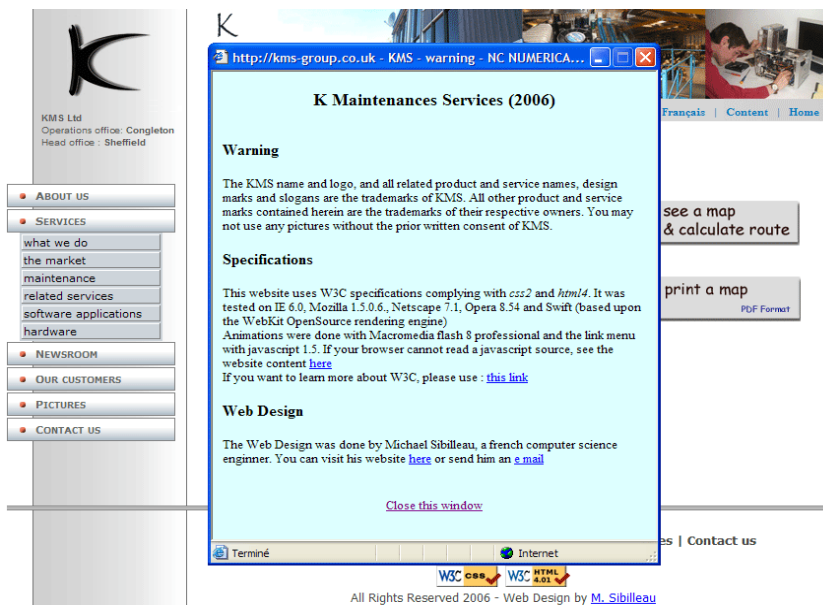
KMS Ltd
Operations office: Congleton
Head office : Sheffield

About us
Services
what we do
the market
maintenance
related services
software applications
hardware
Newsroom
Our customers
Pictures
Contact us

Français | Content | Home

see a map
& calculate route

print a map
PDF Format

http://kms-group.co.uk - KMS - warning - NC NUMERICA...

K Maintenances Services (2006)

Warning

The KMS name and logo, and all related product and service names, design marks and slogans are the trademarks of KMS. All other product and service marks contained herein are the trademarks of their respective owners. You may not use any pictures without the prior written consent of KMS.

Specifications

This website uses W3C specifications complying with css2 and html4. It was tested on IE 6.0, Mozilla 1.5.0.6., Netscape 7.1, Opera 8.54 and Swift (based upon the WebKit OpenSource rendering engine)
Animations were done with Macromedia flash 8 professional and the link menu with javascript 1.5. If your browser cannot read a javascript source, see the website content here
If you want to learn more about W3C, please use : this link

Web Design

The Web Design was done by Michael Sibilleau, a french computer science enginner. You can visit his website here or send him an e mail

Close this window

Terminé
Internet

es | Contact us

W3C CSS W3C HTML 4.01

All Rights Reserved 2006 - Web Design by M. Sibilleau